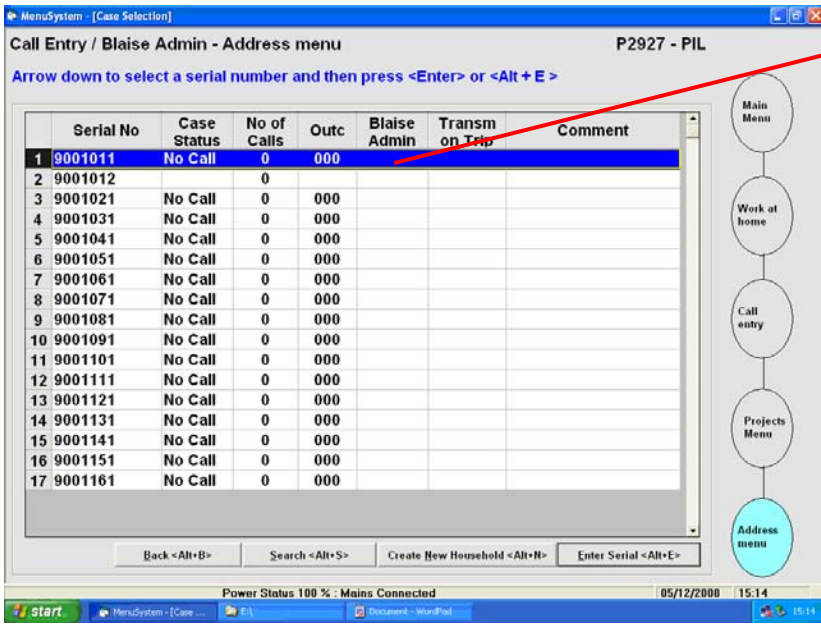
MenuSystem - [Case Selection]

Call Entry / Blaise Admin - Address menu

P2927 - PIL

Arrow down to select a serial number and then press <Enter> or <Alt + E >

| | Serial No | Case Status | No of Calls | Outc | Blaise Admin | Transm on Trip | Comment |
|---|---|---|---|---|---|---|---|
| 1 | 9001011 | No Call | 0 | 000 | | | |
| 2 | 9001012 | | 0 | | | | |
| 3 | 9001021 | No Call | 0 | 000 | | | |
| 4 | 9001031 | No Call | 0 | 000 | | | |
| 5 | 9001041 | No Call | 0 | 000 | | | |
| 6 | 9001051 | No Call | 0 | 000 | | | |
| 7 | 9001061 | No Call | 0 | 000 | | | |
| 8 | 9001071 | No Call | 0 | 000 | | | |
| 9 | 9001081 | No Call | 0 | 000 | | | |
| 10 | 9001091 | No Call | 0 | 000 | | | |
| 11 | 9001101 | No Call | 0 | 000 | | | |
| 12 | 9001111 | No Call | 0 | 000 | | | |
| 13 | 9001121 | No Call | 0 | 000 | | | |
| 14 | 9001131 | No Call | 0 | 000 | | | |
| 15 | 9001141 | No Call | 0 | 000 | | | |
| 16 | 9001151 | No Call | 0 | 000 | | | |
| 17 | 9001161 | No Call | 0 | 000 | | | |

Main Menu

Work at home

Call entry

Projects Menu

Address menu

Back <Alt+B>

Search <Alt+S>

Create New Household <Alt+N>

Enter Serial <Alt+E>

Power Status 100 % : Mains Connected

05/12/2000

15:14

start

MenuSystem - [Case ...

E:\

Document - WordPad

15:14